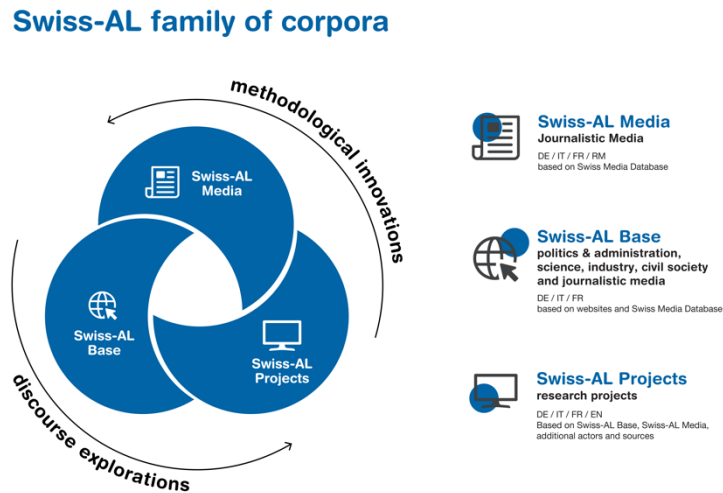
Swiss-AL family of corpora

methodological innovations

Swiss-AL Media

Swiss-AL Base

Swiss-AL Projects

discourse explorations

Swiss-AL Media
Journalistic Media
DE / IT / FR / RM
based on Swiss Media Database

Swiss-AL Base
politics & administration, science, industry, civil society and journalistic media
DE / IT / FR
based on websites and Swiss Media Database

Swiss-AL Projects
research projects
DE / IT / FR / EN
Based on Swiss-AL Base, Swiss-AL Media, additional actors and sources